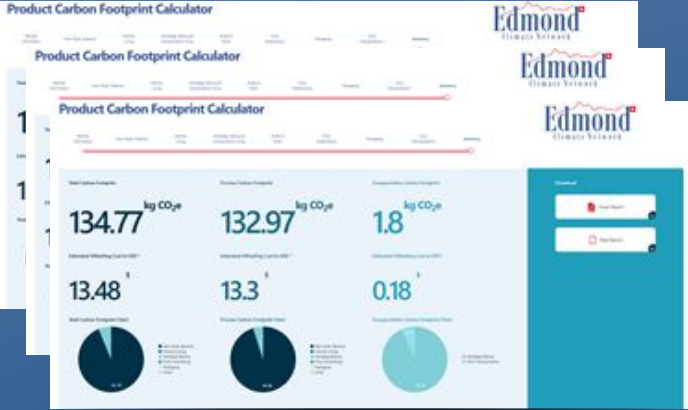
Product Carbon Footprint Calculator

Edmond
Climate Network

Product Carbon Footprint Calculator

Edmond
Climate Network

Product Carbon Footprint Calculator

Edmond
Climate Network

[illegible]

134.77 $kg\ CO_2e$

132.97 $kg\ CO_2e$

1.8 $kg\ CO_2e$

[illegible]

13.48 $

13.3 $

0.18 $

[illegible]

Download

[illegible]

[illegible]

1

1